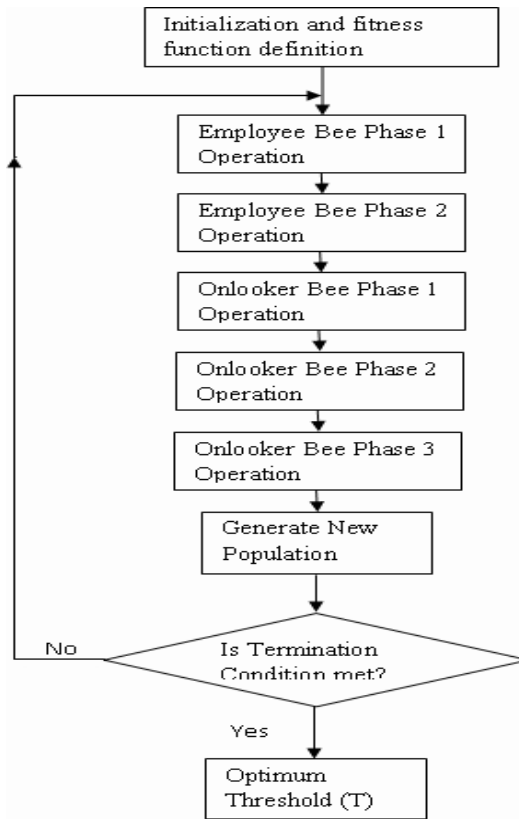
Initialization and fitness function definition

Employee Bee Phase 1 Operation

Employee Bee Phase 2 Operation

Onlooker Bee Phase 1 Operation

Onlooker Bee Phase 2 Operation

Onlooker Bee Phase 3 Operation

Generate New Population

No

Is Termination Condition met?

Yes

Optimum Threshold (T)